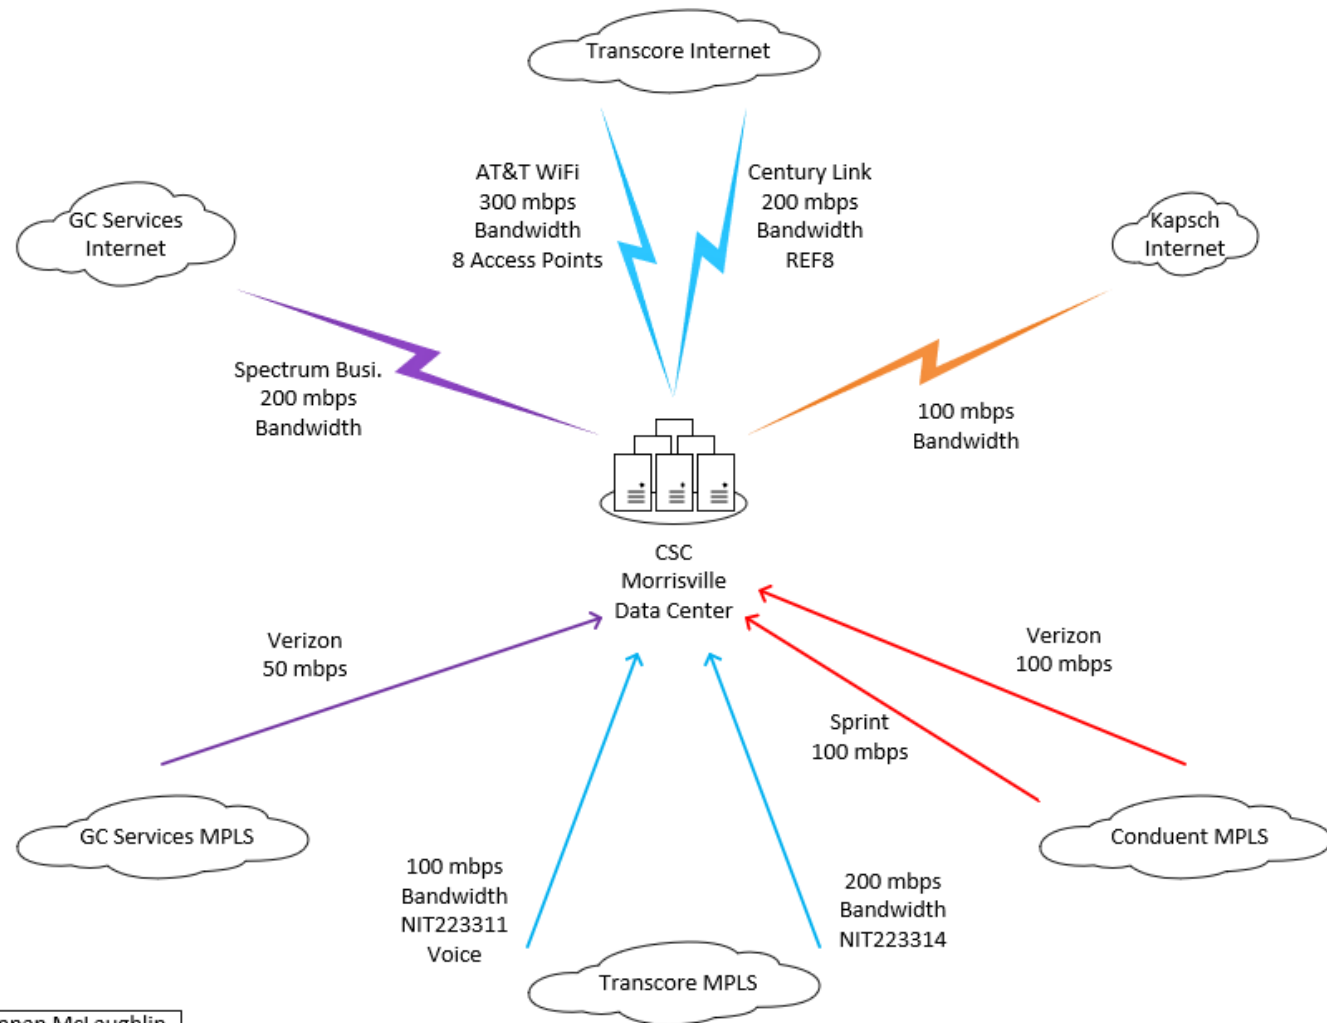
Transcore Internet

AT&T WiFi
300 mbps
Bandwidth
8 Access Points

Century Link
200 mbps
Bandwidth
REF8

GC Services
Internet

Kapsch
Internet

Spectrum Busi.
200 mbps
Bandwidth

100 mbps
Bandwidth

CSC
Morrisville
Data Center

Verizon
50 mbps

Verizon
100 mbps

Sprint
100 mbps

GC Services MPLS

Conduent MPLS

100 mbps
Bandwidth
NIT223311
Voice

200 mbps
Bandwidth
NIT223314

Transcore MPLS

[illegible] McLaughlin